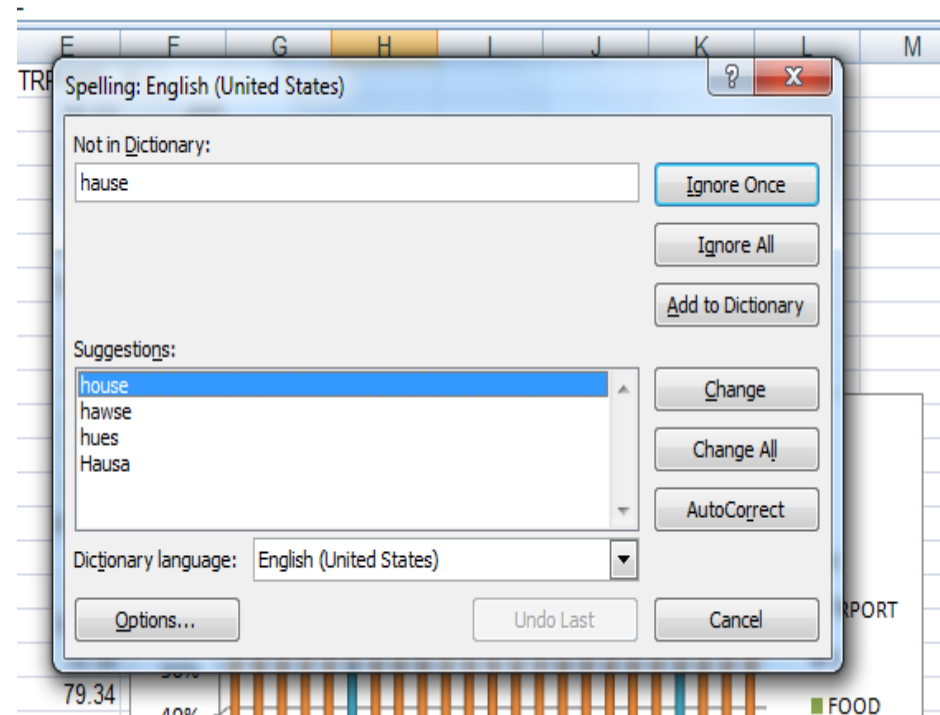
E F G H I J K L M

TRI

Spelling: English (United States)

?
X

Not in Dictionary:

hause

Ignore Once

Ignore All

Add to Dictionary

Suggestions:

house
hawse
hues
Hausa

Change

Change All

AutoCorrect

Dictionary language: English (United States)

Options...

Undo Last

Cancel

RPORT

79.34

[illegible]%

40%

FOOD